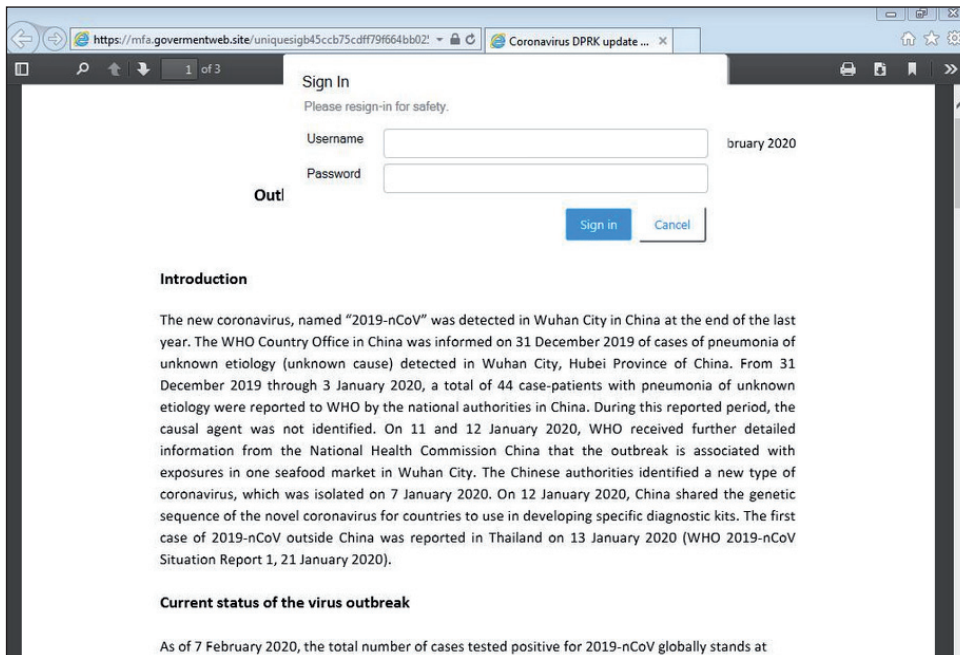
https://mfa.govermentweb.site/uniquesigb45ccb75cdff79f664bb02

Coronavirus DPRK update ... ×

1 of 3

Sign In

Please resign-in for safety.

Username

Password

Sign in

Cancel

bruary 2020

Outl

Introduction

The new coronavirus, named "2019-nCoV" was detected in Wuhan City in China at the end of the last year. The WHO Country Office in China was informed on 31 December 2019 of cases of pneumonia of unknown etiology (unknown cause) detected in Wuhan City, Hubei Province of China. From 31 December 2019 through 3 January 2020, a total of 44 case-patients with pneumonia of unknown etiology were reported to WHO by the national authorities in China. During this reported period, the causal agent was not identified. On 11 and 12 January 2020, WHO received further detailed information from the National Health Commission China that the outbreak is associated with exposures in one seafood market in Wuhan City. The Chinese authorities identified a new type of coronavirus, which was isolated on 7 January 2020. On 12 January 2020, China shared the genetic sequence of the novel coronavirus for countries to use in developing specific diagnostic kits. The first case of 2019-nCoV outside China was reported in Thailand on 13 January 2020 (WHO 2019-nCoV Situation Report 1, 21 January 2020).

Current status of the virus outbreak

As of 7 February 2020, the total number of cases tested positive for 2019-nCoV globally stands at